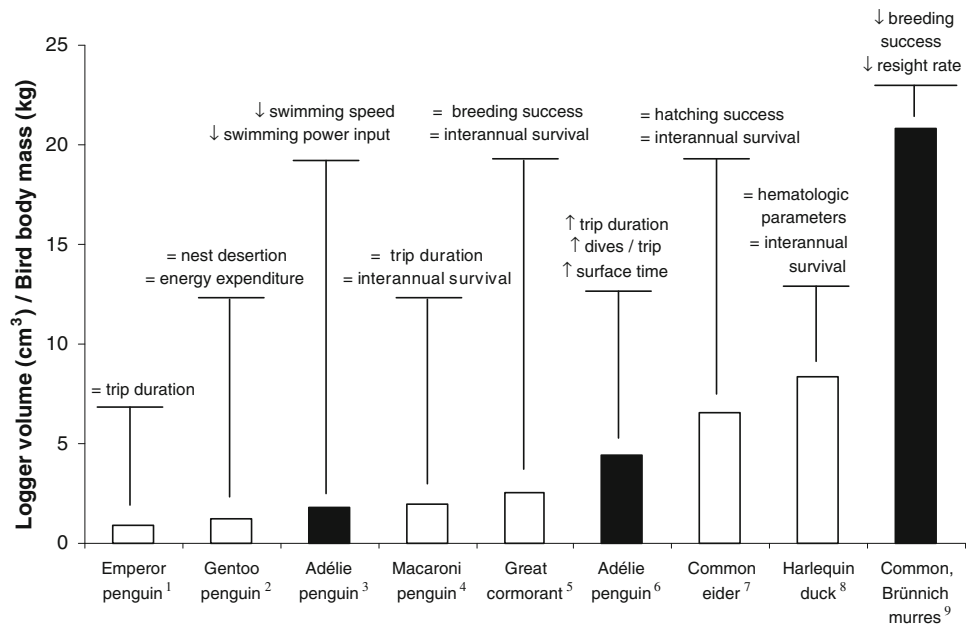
Logger volume (cm$^3$) / Bird body mass (kg)

25
20
15
10
5
0

= trip duration

= nest desertion
= energy expenditure

↓ swimming speed
↓ swimming power input

= trip duration
= interannual survival

= breeding success
= interannual survival

↑ trip duration
↑ dives / trip
↑ surface time

= hatching success
= interannual survival

= hematologic parameters
= interannual survival

↓ breeding success
↓ resight rate

Emperor penguin $^1$

Gentoo penguin $^2$

Adélie penguin $^3$

Macaroni penguin $^4$

Great cormorant $^5$

Adélie penguin $^6$

Common eider $^7$

Harlequin duck $^8$

Common, Brünnich murres $^9$